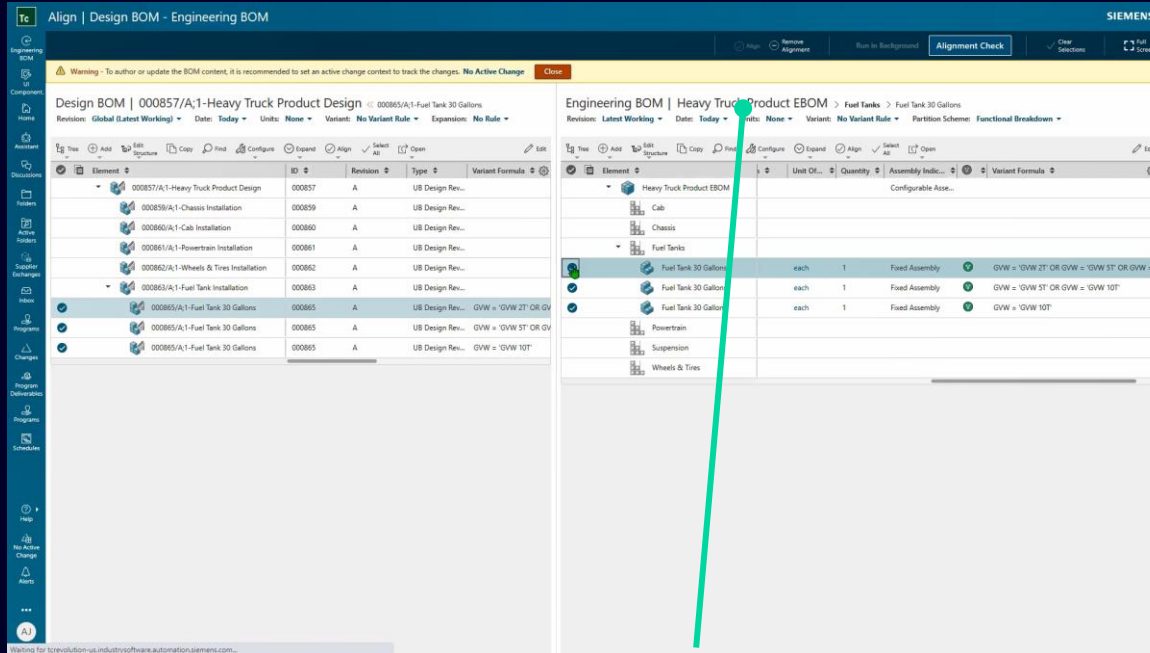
Tc Align | Design BOM - Engineering BOM SIEMENS

Engineering BOM
UI Component
Home
Assistant
Discussions
Folders
Active Folders
Supplier Exchanges
Inbox
Programs
Changes
Program Deliverables
Programs
Schedules
Help
No Active Change
Alerts
AJ

Align Remove Alignment Run in Background Alignment Check Clear Selections Full Screen

Warning - To author or update the BOM content, it is recommended to set an active change context to track the changes. No Active Change Close

Design BOM | 000857/A;1-Heavy Truck Product Design « 000865/A;1-Fuel Tank 30 Gallons
Revision: Global (Latest Working) Date: Today Units: None Variant: No Variant Rule Expansion: No Rule

Tree Add Edit Structure Copy Find Configure Expand Align Select All Open Edit

| Element | ID | Revision | Type | Variant Formula |
|---|---|---|---|---|
| 000857/A;1-Heavy Truck Product Design | 000857 | A | UB Design Rev... | |
| 000859/A;1-Chassis Installation | 000859 | A | UB Design Rev... | |
| 000860/A;1-Cab Installation | 000860 | A | UB Design Rev... | |
| 000861/A;1-Powertrain Installation | 000861 | A | UB Design Rev... | |
| 000862/A;1-Wheels & Tires Installation | 000862 | A | UB Design Rev... | |
| 000863/A;1-Fuel Tank Installation | 000863 | A | UB Design Rev... | |
| 000865/A;1-Fuel Tank 30 Gallons | 000865 | A | UB Design Rev... | GVW = 'GVW 2T' OR GV |
| 000865/A;1-Fuel Tank 30 Gallons | 000865 | A | UB Design Rev... | GVW = 'GVW 5T' OR GV |
| 000865/A;1-Fuel Tank 30 Gallons | 000865 | A | UB Design Rev... | GVW = 'GVW 10T' |

Engineering BOM | Heavy Truck Product EBOM > Fuel Tanks > Fuel Tank 30 Gallons
Revision: Latest Working Date: Today Units: None Variant: No Variant Rule Partition Scheme: Functional Breakdown

Tree Add Edit Structure Copy Find Configure Expand Align Select All Open

| Element | | Unit Of... | Quantity | Assembly Indic... | | Variant Formula |
|---|---|---|---|---|---|---|
| Heavy Truck Product EBOM | | | | Configurable Asse... | | |
| Cab | | | | | | |
| Chassis | | | | | | |
| Fuel Tanks | | | | | | |
| Fuel Tank 30 Gallons | | each | 1 | Fixed Assembly | V | GVW = 'GVW 2T' OR GVW = 'GVW 5T' OR GVW = |
| Fuel Tank 30 Gallons | | each | 1 | Fixed Assembly | V | GVW = 'GVW 5T' OR GVW = 'GVW 10T' |
| Fuel Tank 30 Gallons | | each | 1 | Fixed Assembly | V | GVW = 'GVW 10T' |
| Powertrain | | | | | | |
| Suspension | | | | | | |
| Wheels & Tires | | | | | | |

Waiting for tcrevolution-us.industrysoftware.automation.siemens.com...